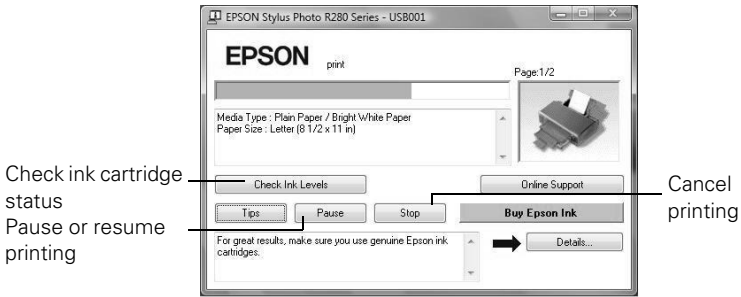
EPSON Stylus Photo R280 Series - USB001

EPSON print

Page:1/2

Media Type : Plain Paper / Bright White Paper
Paper Size : Letter (8 1/2 x 11 in)

Check ink cartridge status

Check Ink Levels

Online Support

Cancel printing

Pause or resume printing

Tips

Pause

Stop

Buy Epson Ink

For great results, make sure you use genuine Epson ink cartridges.

Details...